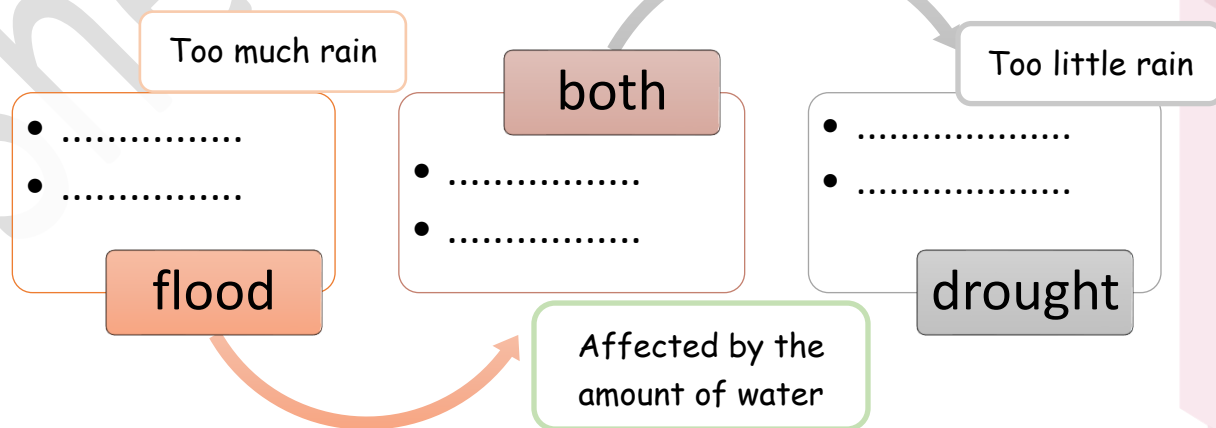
Too much rain

- ...............
- ...............

flood

both

- ................
- ................

Too little rain

- ..................
- ..................

drought

Affected by the amount of water